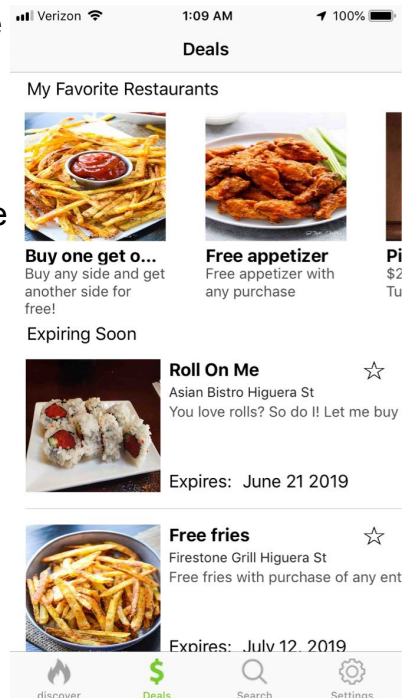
Verizon 1:09 AM 100%

Deals

My Favorite Restaurants

Buy one get o...
Buy any side and get another side for free!

Free appetizer
Free appetizer with any purchase

Pi
$2
Tu

Expiring Soon

Roll On Me ☆
Asian Bistro Higuera St
You love rolls? So do I! Let me buy

Expires: June 21 2019

Free fries ☆
Firestone Grill Higuera St
Free fries with purchase of any ent

Expires: July 12, 2019

discover Deals Search Settings